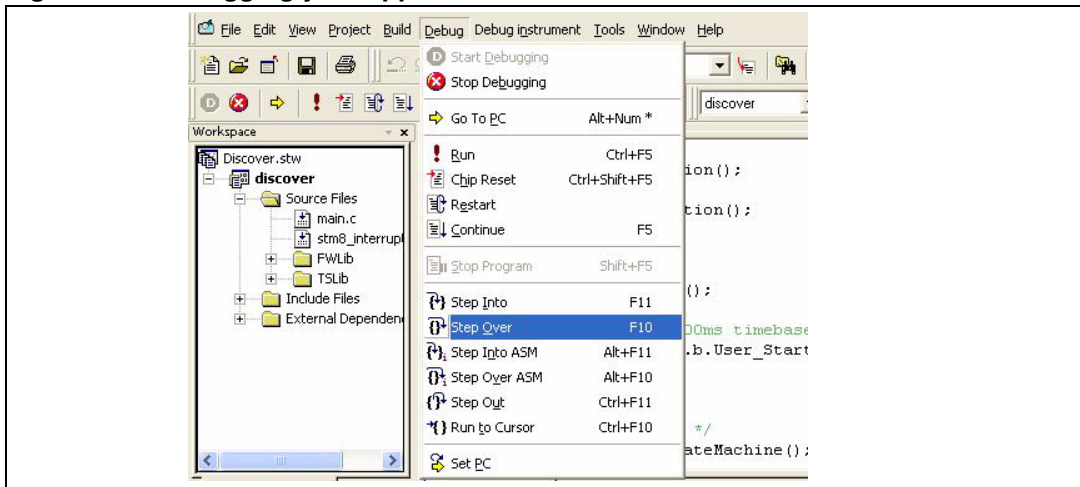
File Edit View Project Build Debug Debug instrument Tools Window Help

discover

Workspace

Discover.stw
discover
Source Files
main.c
stm8_interrupt
FWLib
TSLib
Include Files
External Dependen

Start Debugging
Stop Debugging
Go To PC Alt+Num *
Run Ctrl+F5
Chip Reset Ctrl+Shift+F5
Restart
Continue F5
Stop Program Shift+F5
Step Into F11
Step Over F10
Step Into ASM Alt+F11
Step Over ASM Alt+F10
Step Out Ctrl+F11
Run to Cursor Ctrl+F10
Set PC

ion();
tion();
();
00ms timebase
.b.User_Start
*/
ateMachine();